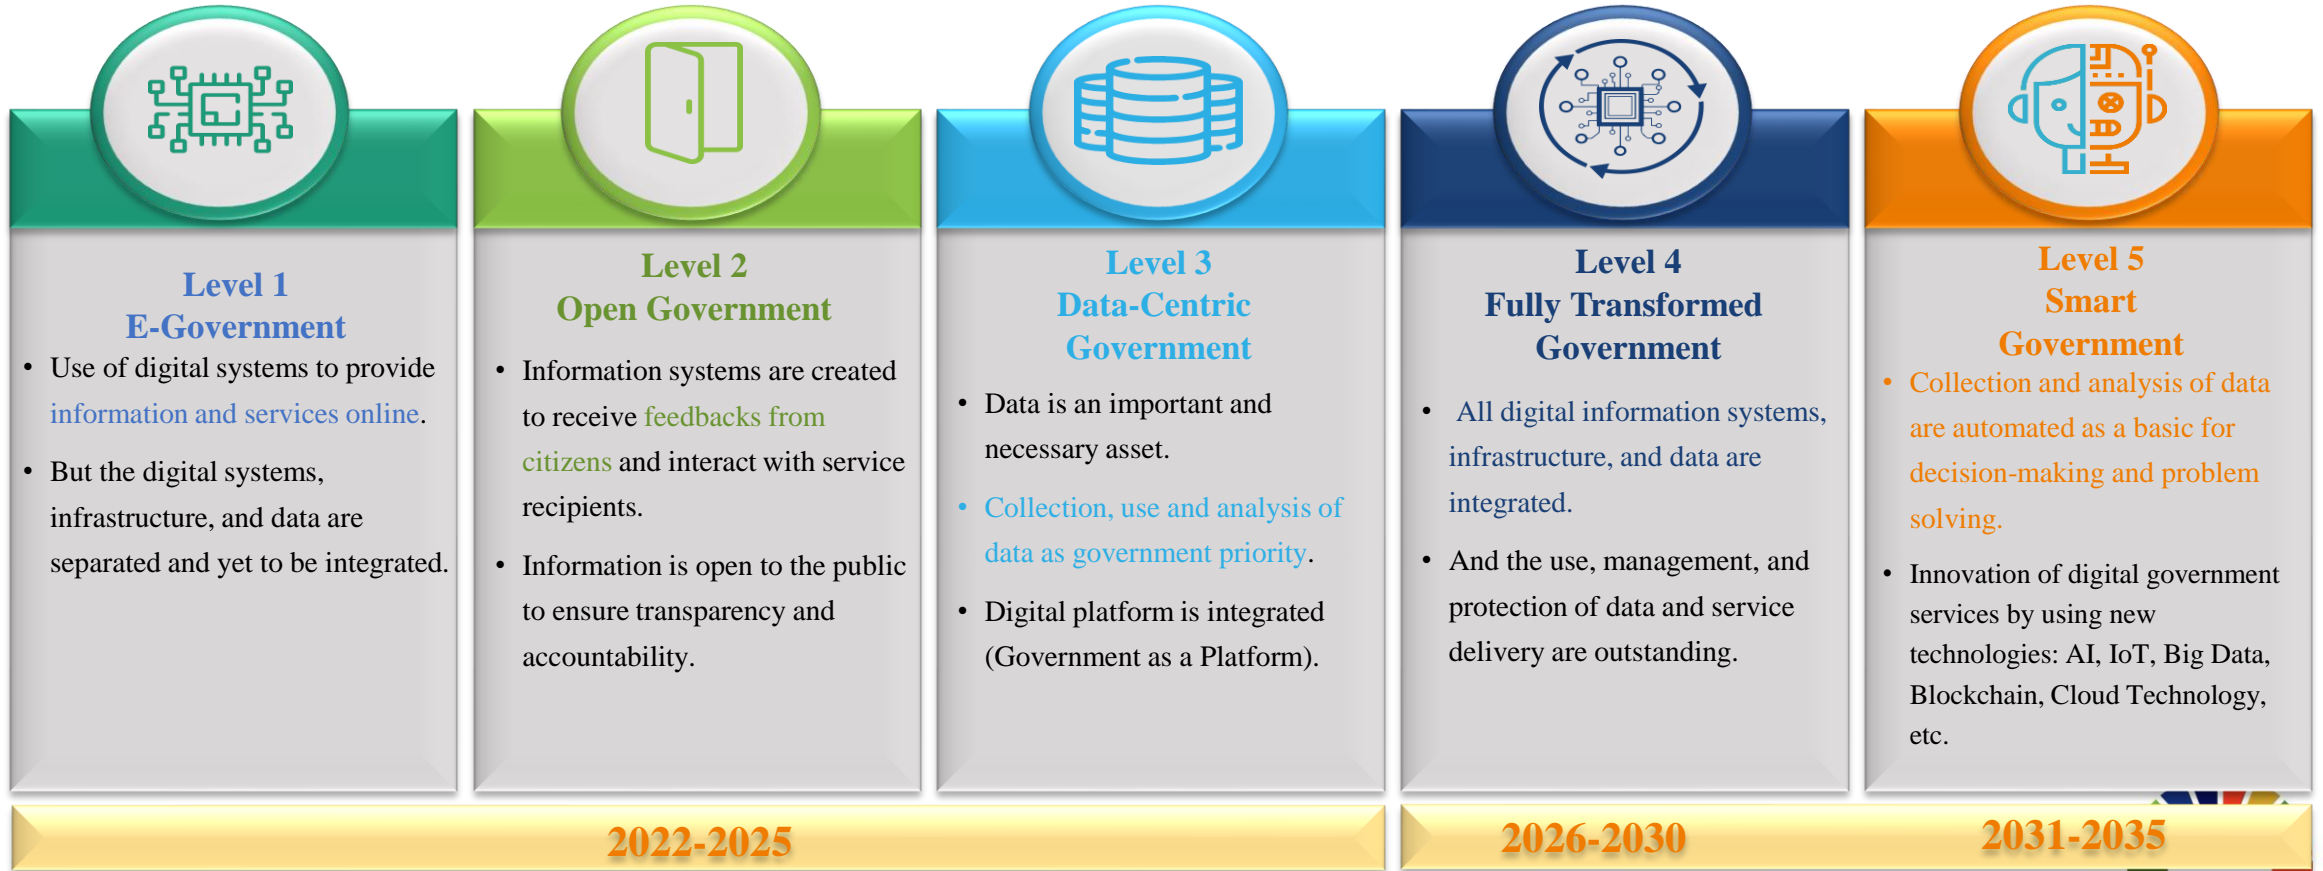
Level 1
E-Government

- Use of digital systems to provide information and services online.
- But the digital systems, infrastructure, and data are separated and yet to be integrated.

Level 2
Open Government

- Information systems are created to receive feedbacks from citizens and interact with service recipients.
- Information is open to the public to ensure transparency and accountability.

Level 3
Data-Centric Government

- Data is an important and necessary asset.
- Collection, use and analysis of data as government priority.
- Digital platform is integrated (Government as a Platform).

Level 4
Fully Transformed Government

- All digital information systems, infrastructure, and data are integrated.
- And the use, management, and protection of data and service delivery are outstanding.

Level 5
Smart Government

- Collection and analysis of data are automated as a basic for decision-making and problem solving.
- Innovation of digital government services by using new technologies: AI, IoT, Big Data, Blockchain, Cloud Technology, etc.

2022-2025

2026-2030

2031-2035